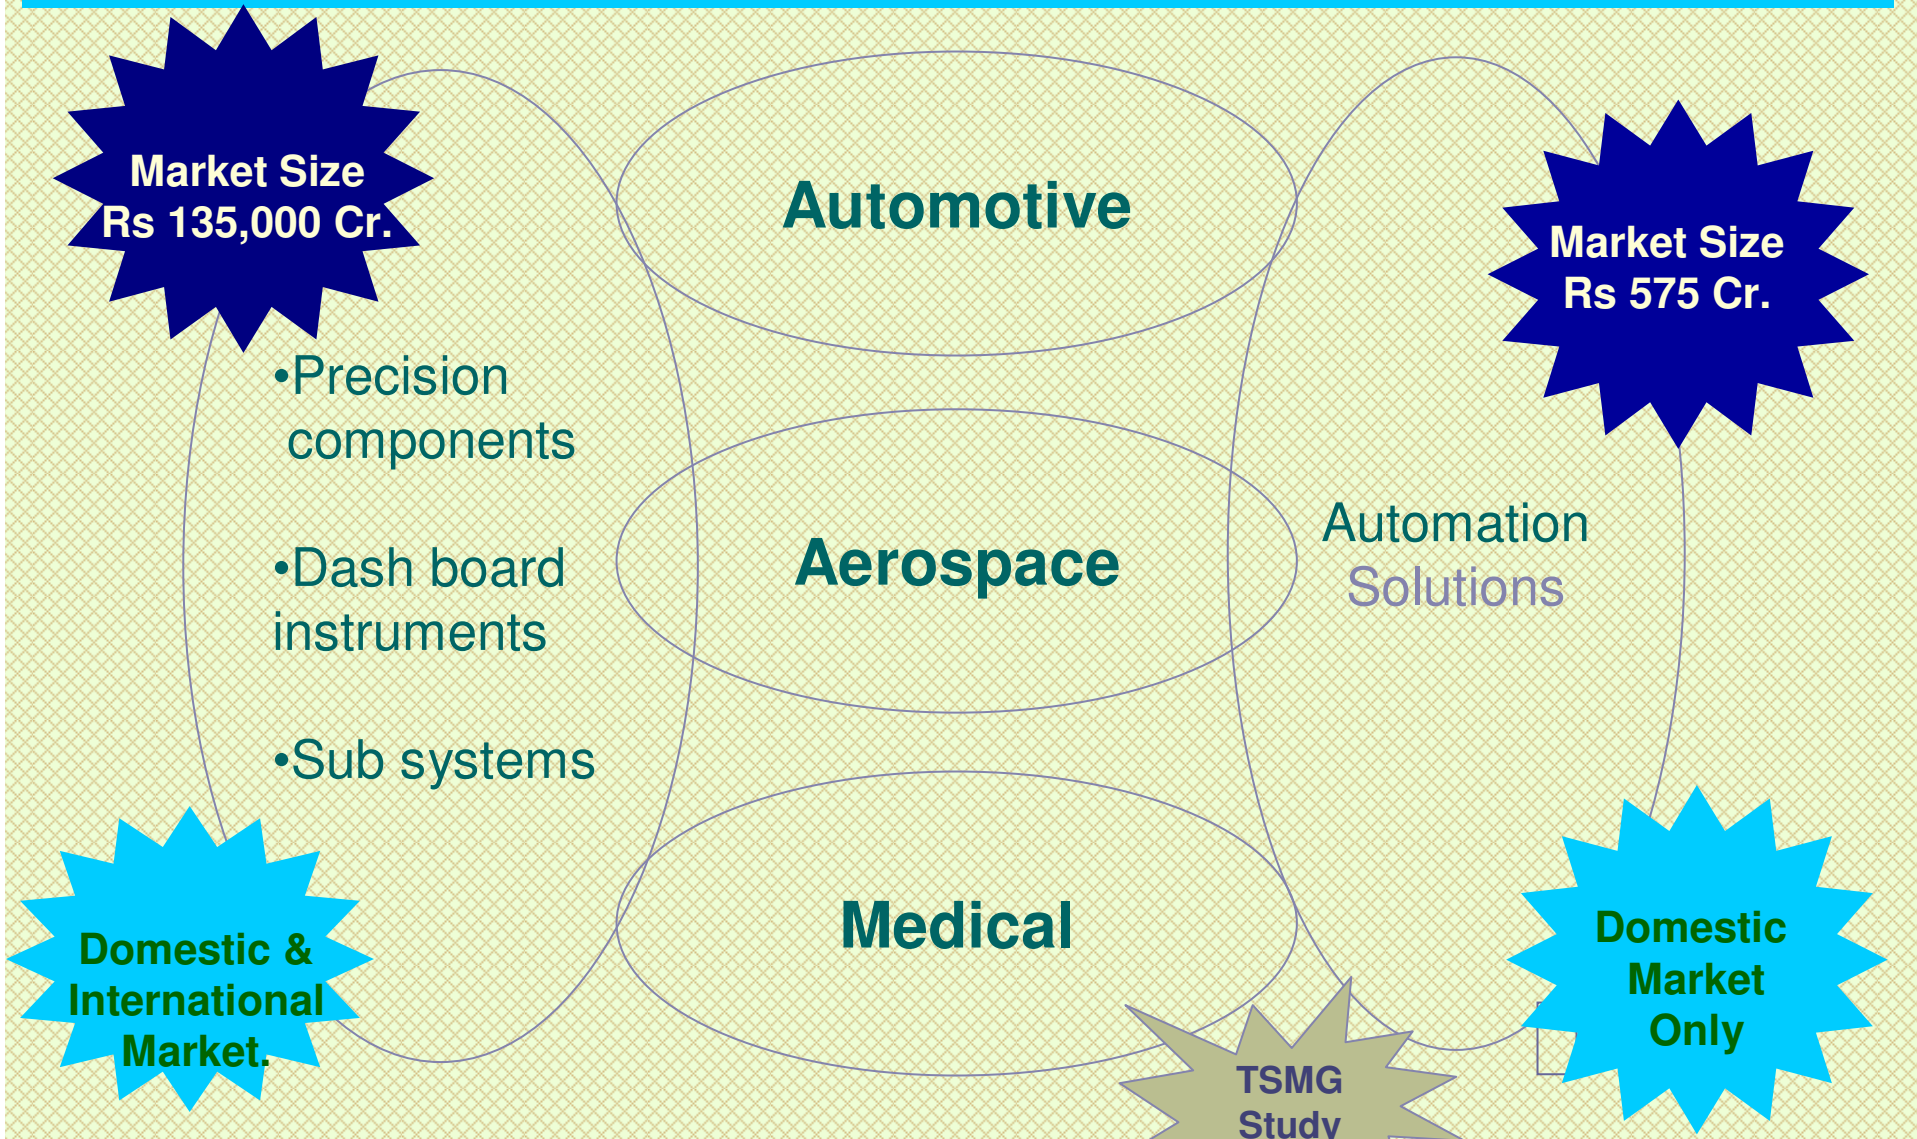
Market Size Rs 135,000 Cr.

Automotive

Market Size Rs 575 Cr.

•Precision components

•Dash board instruments

•Sub systems

Aerospace

Automation Solutions

Medical

Domestic & International Market.

Domestic Market Only

TSMG Study